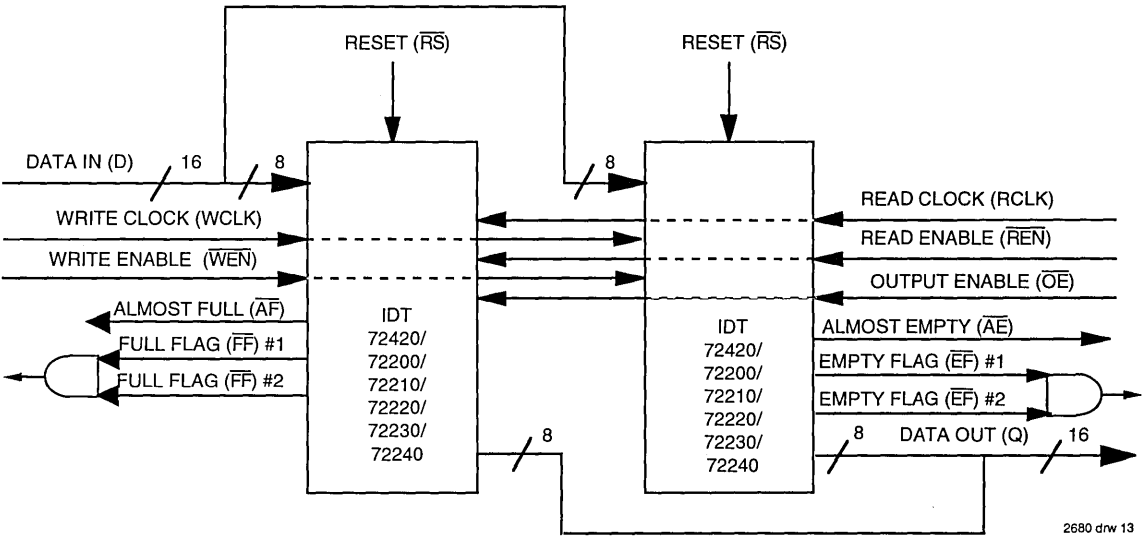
RESET ($\overline{RS}$)

RESET ($\overline{RS}$)

DATA IN (D) 16 8

8

READ CLOCK (RCLK)

WRITE CLOCK (WCLK)

READ ENABLE ($\overline{REN}$)

WRITE ENABLE ($\overline{WEN}$)

OUTPUT ENABLE ($\overline{OE}$)

ALMOST FULL ($\overline{AF}$)

FULL FLAG ($\overline{FF}$) #1

FULL FLAG ($\overline{FF}$) #2

IDT 72420/ 72200/ 72210/ 72220/ 72230/ 72240

IDT 72420/ 72200/ 72210/ 72220/ 72230/ 72240

ALMOST EMPTY ($\overline{AE}$)

EMPTY FLAG ($\overline{EF}$) #1

EMPTY FLAG ($\overline{EF}$) #2

8

8 DATA OUT (Q) 16

2680 drw 13